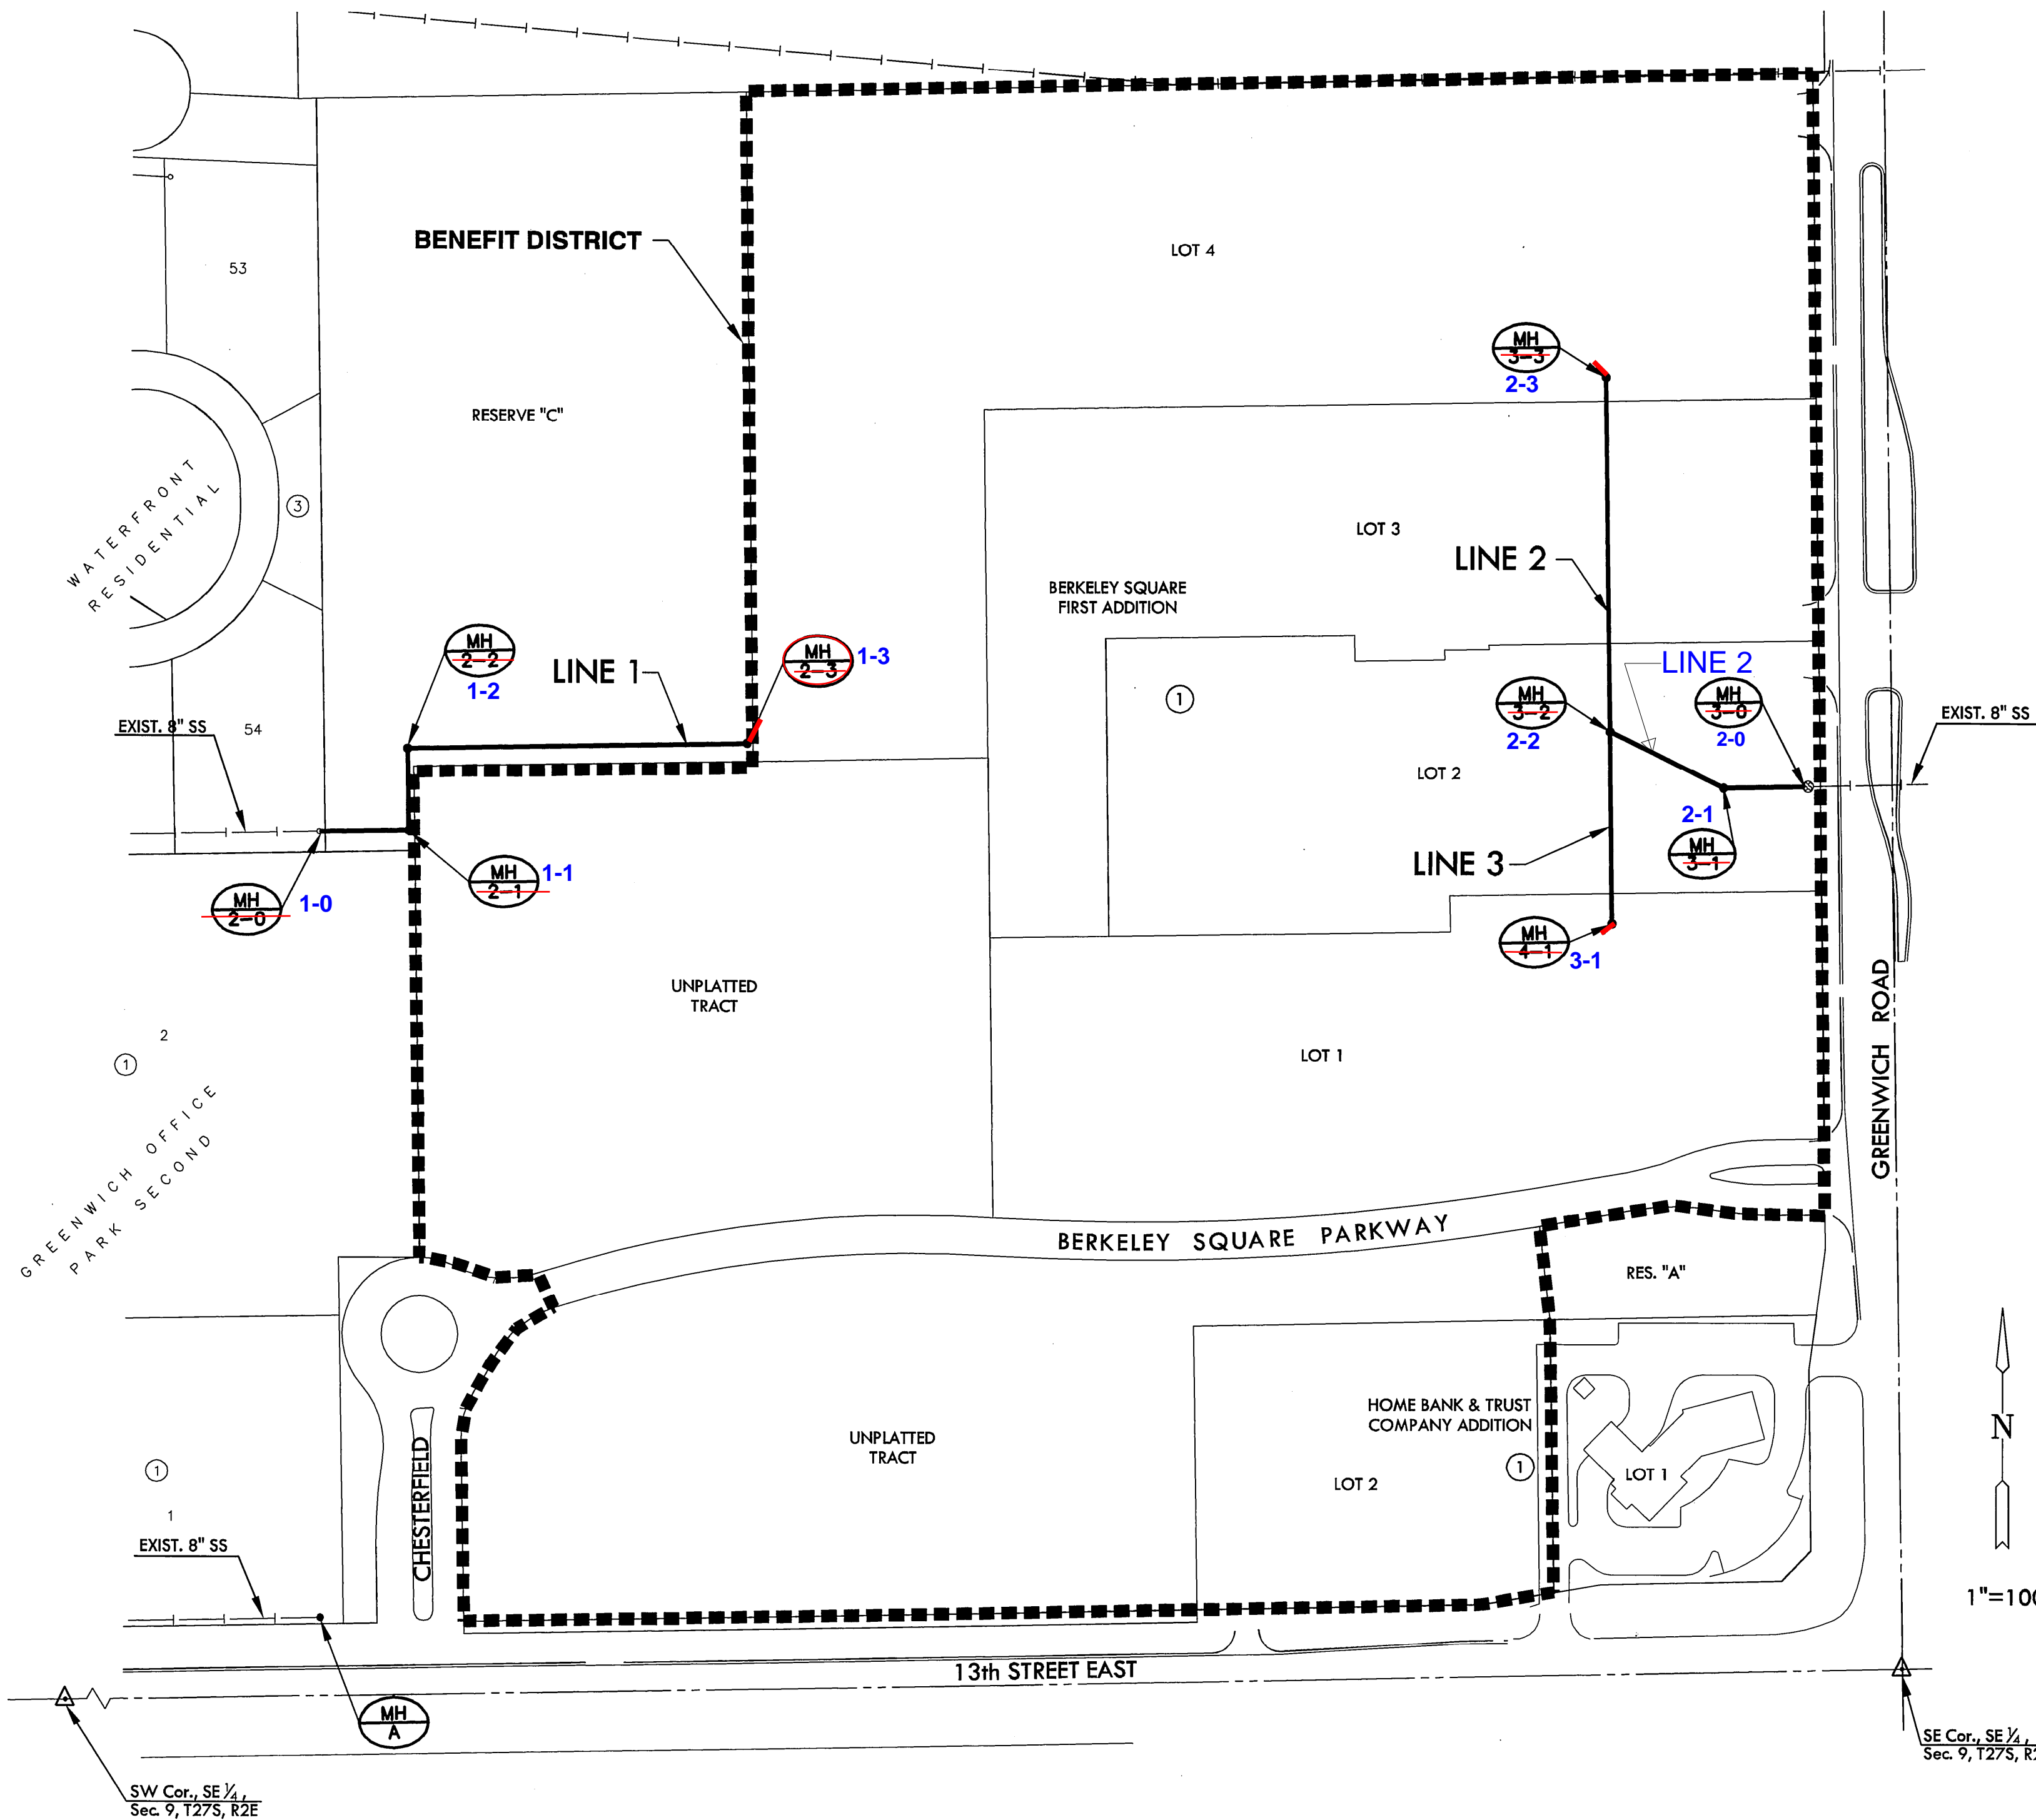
BENEFIT DISTRICT

53

LOT 4

RESERVE "C"

WATERFRONT RESIDENTIAL

3

MH 3-3
2-3

LOT 3

LINE 2

BERKELEY SQUARE FIRST ADDITION

MH 2-2
1-2

LINE 1

MH 2-3
1-3

LINE 2

1

MH 3-2
2-2

MH 3-0
2-0

EXIST. 8" SS

EXIST. 8" SS

54

LOT 2

2-1

LINE 3

MH 2-1
1-1

MH 3-1

MH 2-0
1-0

MH 4-1
3-1

UNPLATTED TRACT

2

1

LOT 1

GREENWICH ROAD

GREENWICH OFFICE PARK SECOND

BERKELEY SQUARE PARKWAY

RES. "A"

UNPLATTED TRACT

HOME BANK & TRUST COMPANY ADDITION

1

LOT 2

1

LOT 1

N

1

CHESTERFIELD

EXIST. 8" SS

1"=10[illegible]

13th STREET EAST

MH A

SW Cor., SE $\frac{1}{4}$, Sec. 9, T27S, R2E

SE Cor., SE $\frac{1}{4}$, Sec. 9, T27S, R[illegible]